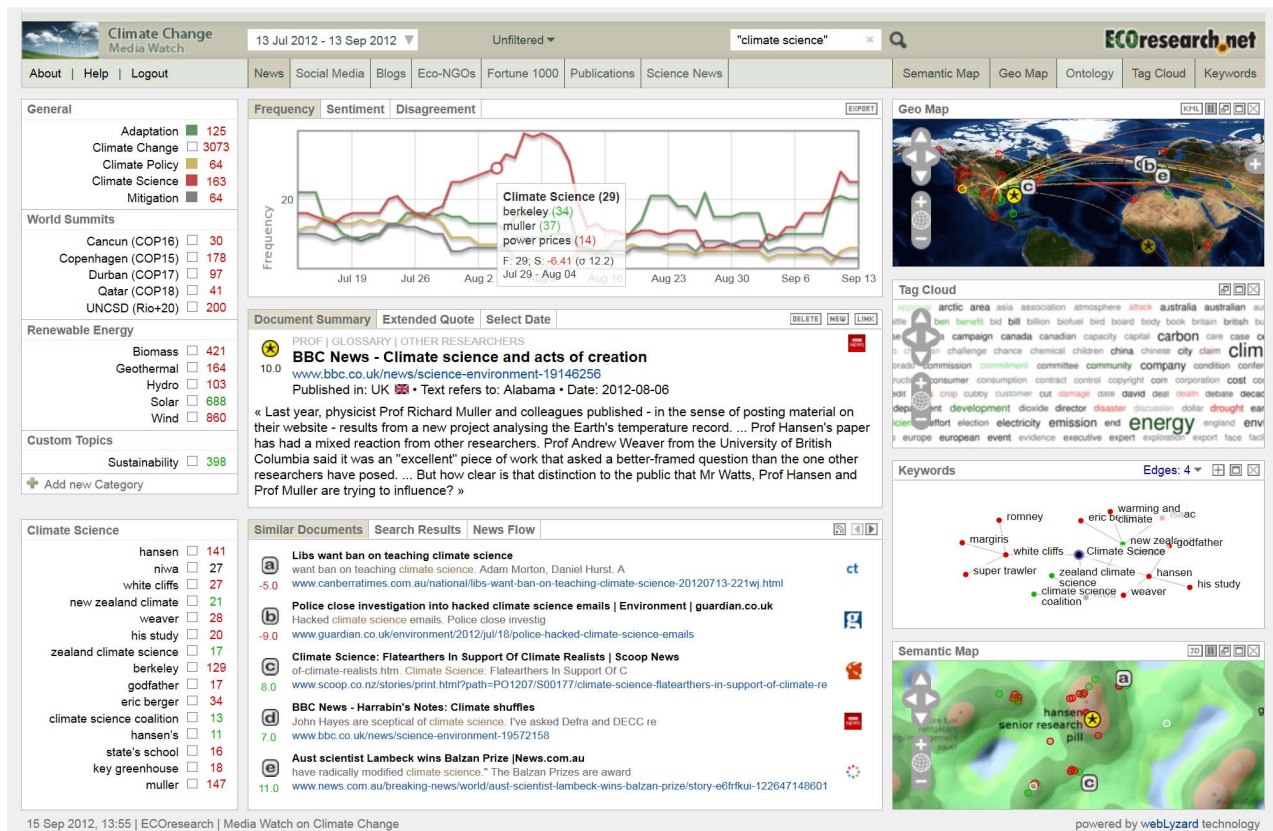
Climate Change Media Watch

13 Jul 2012 - 13 Sep 2012

Unfiltered

"climate science"

ECOresearch.net

About | Help | Logout

News | Social Media | Blogs | Eco-NGOs | Fortune 1000 | Publications | Science News

Semantic Map | Geo Map | Ontology | Tag Cloud | Keywords

General

| | |
|---|---|
| Adaptation | 125 |
| Climate Change | 3073 |
| Climate Policy | 64 |
| Climate Science | 163 |
| Mitigation | 64 |

World Summits

| | |
|---|---|
| Cancun (COP16) | 30 |
| Copenhagen (COP15) | 178 |
| Durban (COP17) | 97 |
| Qatar (COP18) | 41 |
| UNCSD (Rio+20) | 200 |

Renewable Energy

| | |
|---|---|
| Biomass | 421 |
| Geothermal | 164 |
| Hydro | 103 |
| Solar | 688 |
| Wind | 860 |

Custom Topics

| | |
|---|---|
| Sustainability | 398 |

Add new Category

Climate Science

| | |
|---|---|
| hansen | 141 |
| niwa | 27 |
| white cliffs | 27 |
| new zealand climate | 21 |
| weaver | 28 |
| his study | 20 |
| zealand climate science | 17 |
| berkeley | 129 |
| godfather | 17 |
| eric berger | 34 |
| climate science coalition | 13 |
| hansen's | 11 |
| state's school | 16 |
| key greenhouse | 18 |
| muller | 147 |

Frequency | Sentiment | Disagreement

EXPORT

Frequency

20

Climate Science (29)
berkeley (34)
muller (37)
power prices (14)
F: 29; S: -6.41 (σ 12.2)
Jul 29 - Aug 04

Jul 19 Jul 26 Aug 2 Aug 16 Aug 23 Aug 30 Sep 6 Sep 13

Document Summary | Extended Quote | Select Date

DELETE NEW LINK

PROF | GLOSSARY | OTHER RESEARCHERS

BBC News - Climate science and acts of creation

10.0

www.bbc.co.uk/news/science-environment-19146256

Published in: UK • Text refers to: Alabama • Date: 2012-08-06

« Last year, physicist Prof Richard Muller and colleagues published - in the sense of posting material on their website - results from a new project analysing the Earth's temperature record. ... Prof Hansen's paper has had a mixed reaction from other researchers. Prof Andrew Weaver from the University of British Columbia said it was an "excellent" piece of work that asked a better-framed question than the one other researchers have posed. ... But how clear is that distinction to the public that Mr Watts, Prof Hansen and Prof Muller are trying to influence? »

Similar Documents | Search Results | News Flow

a -5.0
Libs want ban on teaching climate science
want ban on teaching climate science. Adam Morton, Daniel Hurst. A
www.canberratimes.com.au/national/libs-want-ban-on-teaching-climate-science-20120713-221wj.html

b -9.0
Police close investigation into hacked climate science emails | Environment | guardian.co.uk
Hacked climate science emails. Police close investig
www.guardian.co.uk/environment/2012/jul/18/police-hacked-climate-science-emails

c 8.0
Climate Science: Flatearthers In Support Of Climate Realists | Scoop News
of-climate-realists.htm. Climate Science: Flatearthers In Support Of C
www.scoop.co.nz/stories/print.html?path=PO1207/S00177/climate-science-flatearthers-in-support-of-climate-re

d 7.0
BBC News - Harrabin's Notes: Climate shuffles
John Hayes are sceptical of climate science. I've asked Defra and DECC re
www.bbc.co.uk/news/science-environment-19572158

e 11.0
Aust scientist Lambeck wins Balzan Prize |News.com.au
have radically modified climate science." The Balzan Prizes are award
www.news.com.au/breaking-news/world/aust-scientist-lambeck-wins-balzan-prize/story-e6frfkui-122647148601

Geo Map

KML

Tag Cloud

arctic area asia association atmosphere attack australia australian ben benefit bid bill billion biofuel bird board body book britain british campaign canada canadian capacity capital carbon care case challenge chance chemical children china chinese city claim clim commission commitment committee community company condition consumer consumption contract control copyright corn corporation cost crop cubby customer cut damage date david deal death debate development dioxide director disaster discussion dollar drought effort election electricity emission end energy england europe european event evidence executive expert exploration export face

Keywords

Edges: 4

romney eric b warming and climate margiris white cliffs Climate Science new zeala godfather super trawler zealand climate science hansen his study climate science coalition weaver

Semantic Map

hansen senior research pill

15 Sep 2012, 13:55 | ECOresearch | Media Watch on Climate Change

powered by webLyzard technology